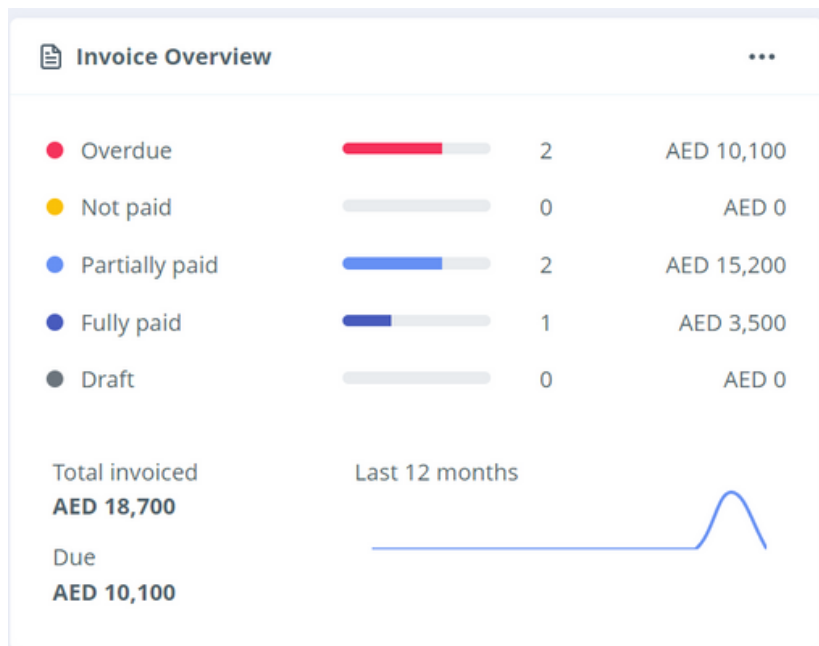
Invoice Overview

•••

| | | |
|---|---|---|
| Overdue | 2 | AED 10,100 |
| Not paid | 0 | AED 0 |
| Partially paid | 2 | AED 15,200 |
| Fully paid | 1 | AED 3,500 |
| Draft | 0 | AED 0 |

Total invoiced
AED 18,700

Due
AED 10,100

Last 12 months